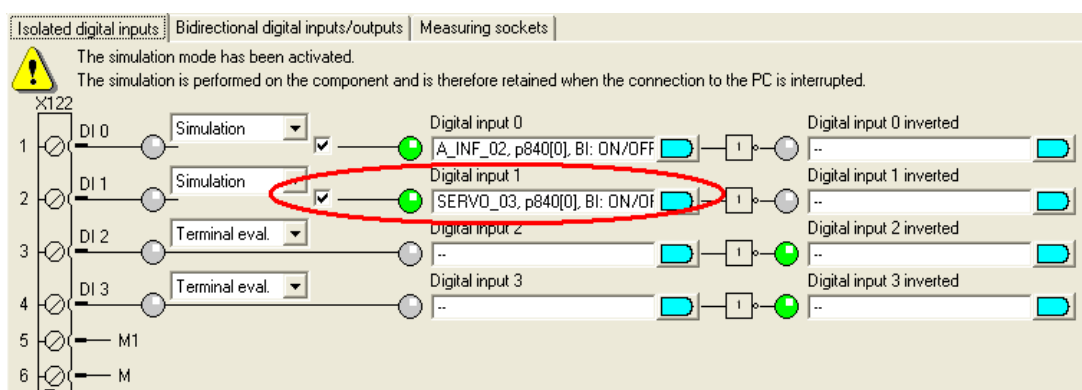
Isolated digital inputs | Bidirectional digital inputs/outputs | Measuring sockets

The simulation mode has been activated.
The simulation is performed on the component and is therefore retained when the connection to the PC is interrupted.

X122

1 DI 0 Simulation Digital input 0 A_INF_02, p840[0], BI: ON/OFF 1 Digital input 0 inverted --

2 DI 1 Simulation Digital input 1 SERVO_03, p840[0], BI: ON/OF 1 Digital input 1 inverted --

3 DI 2 Terminal eval. Digital input 2 -- 1 Digital input 2 inverted --

4 DI 3 Terminal eval. Digital input 3 -- 1 Digital input 3 inverted --

5 M1

6 M